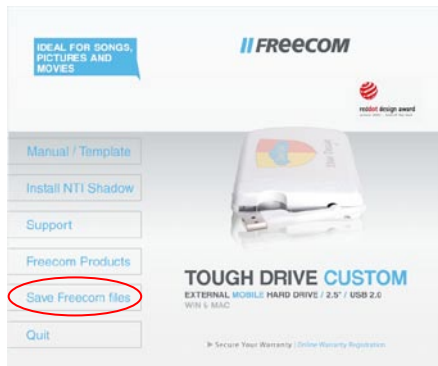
IDEAL FOR SONGS, PICTURES AND MOVIES

FREECOM

reddot design award

Manual / Template

Install NTI Shadow

Support

Freecom Products

Save Freecom files

Quit

TOUGH DRIVE CUSTOM

EXTERNAL MOBILE HARD DRIVE / 2.5" / USB 2.0

WIN & MAC

Secure Your Warranty | Online Warranty Registration